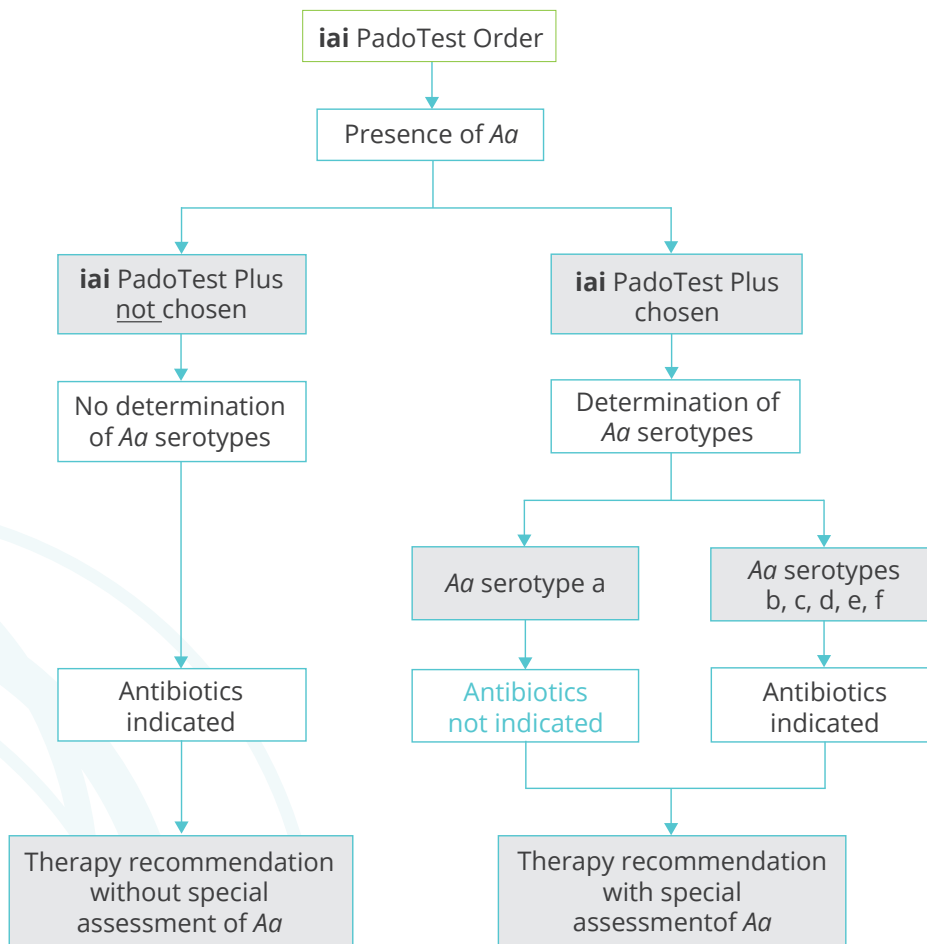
iai PadoTest Order

Presence of Aa

iai PadoTest Plus not chosen

iai PadoTest Plus chosen

No determination of Aa serotypes

Determination of Aa serotypes

Aa serotype a

Aa serotypes b, c, d, e, f

Antibiotics indicated

Antibiotics not indicated

Antibiotics indicated

Therapy recommendation without special assessment of Aa

Therapy recommendation with special assessmentof Aa